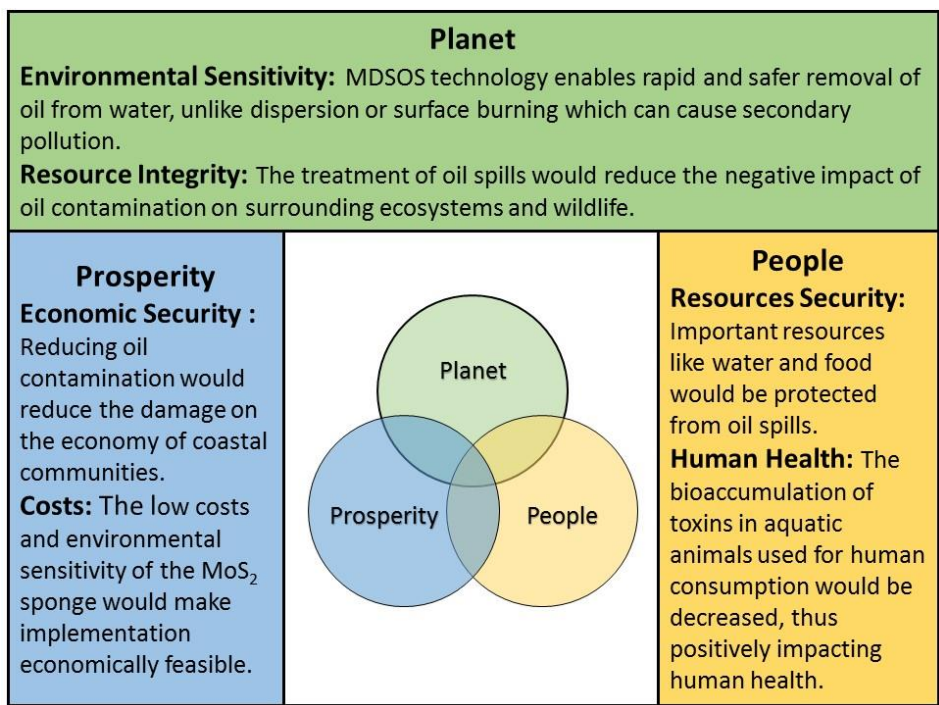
Planet

Environmental Sensitivity: MDSOS technology enables rapid and safer removal of oil from water, unlike dispersion or surface burning which can cause secondary pollution.

Resource Integrity: The treatment of oil spills would reduce the negative impact of oil contamination on surrounding ecosystems and wildlife.

Prosperity

Economic Security : Reducing oil contamination would reduce the damage on the economy of coastal communities.

Costs: The low costs and environmental sensitivity of the $MoS_2$ sponge would make implementation economically feasible.

Planet

Prosperity

People

People

Resources Security: Important resources like water and food would be protected from oil spills.

Human Health: The bioaccumulation of toxins in aquatic animals used for human consumption would be decreased, thus positively impacting human health.